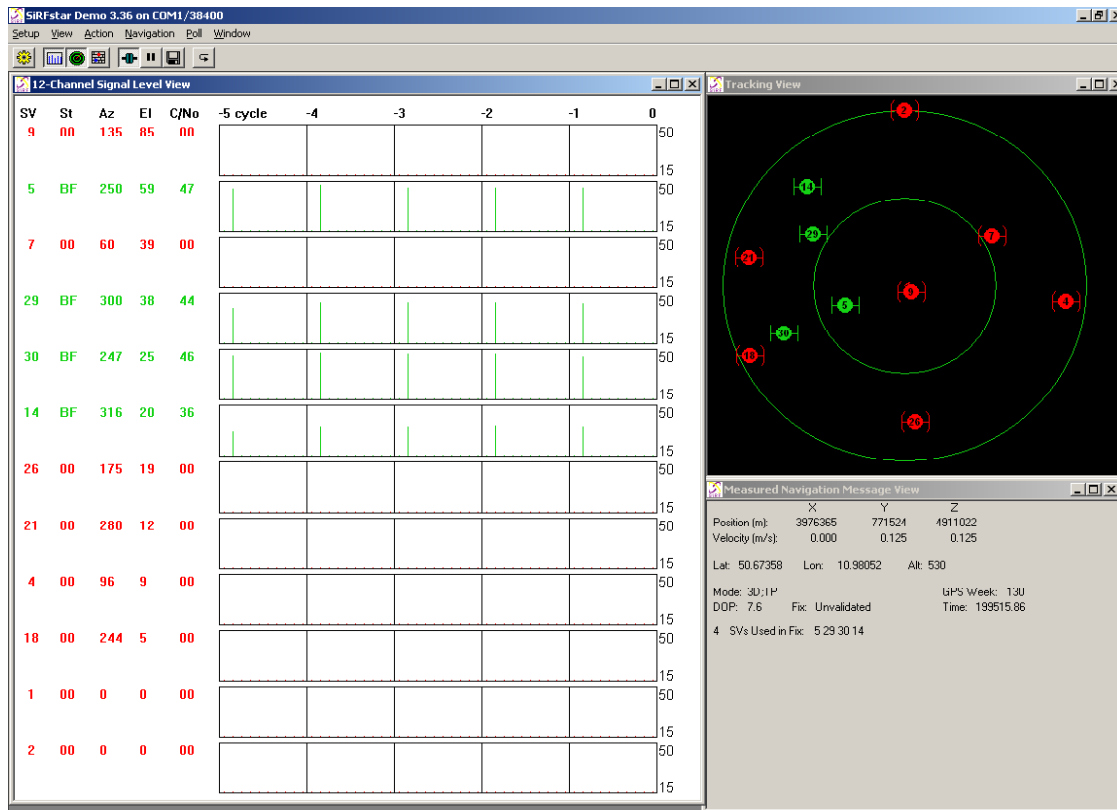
SiRFstar Demo 3.36 on COM1/38400

Setup View Action Navigation Poll Window

12-Channel Signal Level View

| SV | St | Az | El | C/No |
|---|---|---|---|---|
| 9 | 00 | 135 | 85 | 00 |
| 5 | BF | 250 | 59 | 47 |
| 7 | 00 | 60 | 39 | 00 |
| 29 | BF | 300 | 38 | 44 |
| 30 | BF | 247 | 25 | 46 |
| 14 | BF | 316 | 20 | 36 |
| 26 | 00 | 175 | 19 | 00 |
| 21 | 00 | 280 | 12 | 00 |
| 4 | 00 | 96 | 9 | 00 |
| 18 | 00 | 244 | 5 | 00 |
| 1 | 00 | 0 | 0 | 00 |
| 2 | 00 | 0 | 0 | 00 |

-5 cycle -4 -3 -2 -1 0

50 15 50 15 50 15 50 15 50 15 50 15 50 15 50 15 50 15 50 15 50 15 50 15

Tracking View

2 14 29 7 21 9 4 5 30 18 26

Measured Navigation Message View

X Y Z
Position (m): 3976365 771524 4911022
Velocity (m/s): 0.000 0.125 0.125

Lat: 50.67358 Lon: 10.98052 Alt: 530

Mode: 3D;TP GPS Week: 130
DOP: 7.6 Fix: Unvalidated Time: 199515.86

4 SVs Used in Fix: 5 29 30 14